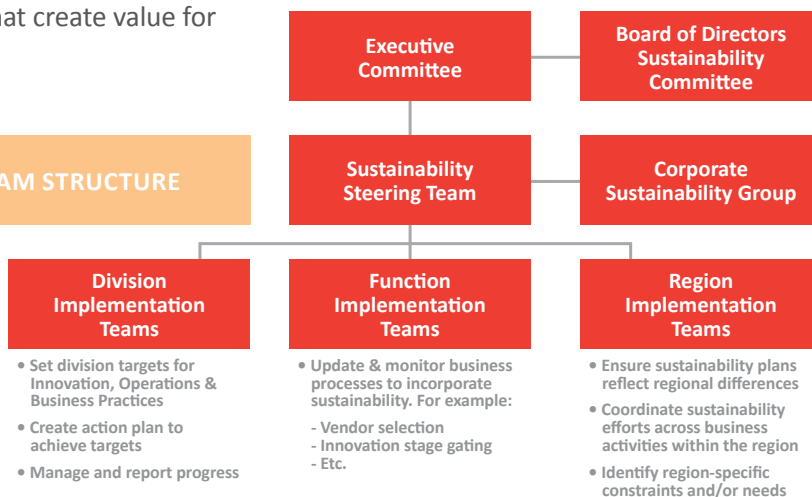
at create value for

AM STRUCTURE

Executive Committee

Board of Directors Sustainability Committee

Sustainability Steering Team

Corporate Sustainability Group

Division Implementation Teams

• Set division targets for Innovation, Operations & Business Practices

• Create action plan to achieve targets

• Manage and report progress

Function Implementation Teams

• Update & monitor business processes to incorporate sustainability. For example:

- Vendor selection
- Innovation stage gating
- Etc.

Region Implementation Teams

• Ensure sustainability plans reflect regional differences

• Coordinate sustainability efforts across business activities within the region

• Identify region-specific constraints and/or needs